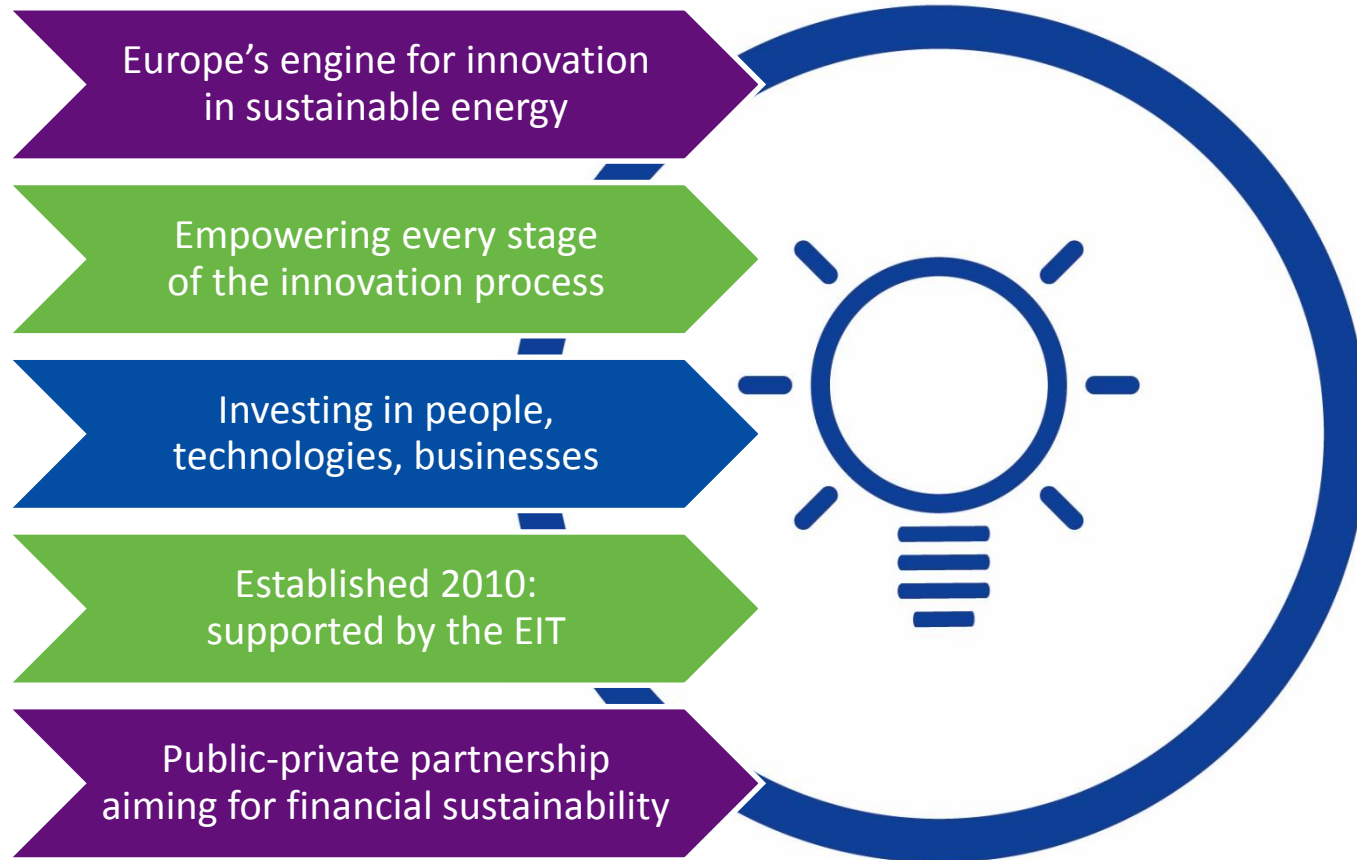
Europe’s engine for innovation in sustainable energy

Empowering every stage of the innovation process

Investing in people, technologies, businesses

Established 2010: supported by the EIT

Public-private partnership aiming for financial sustainability